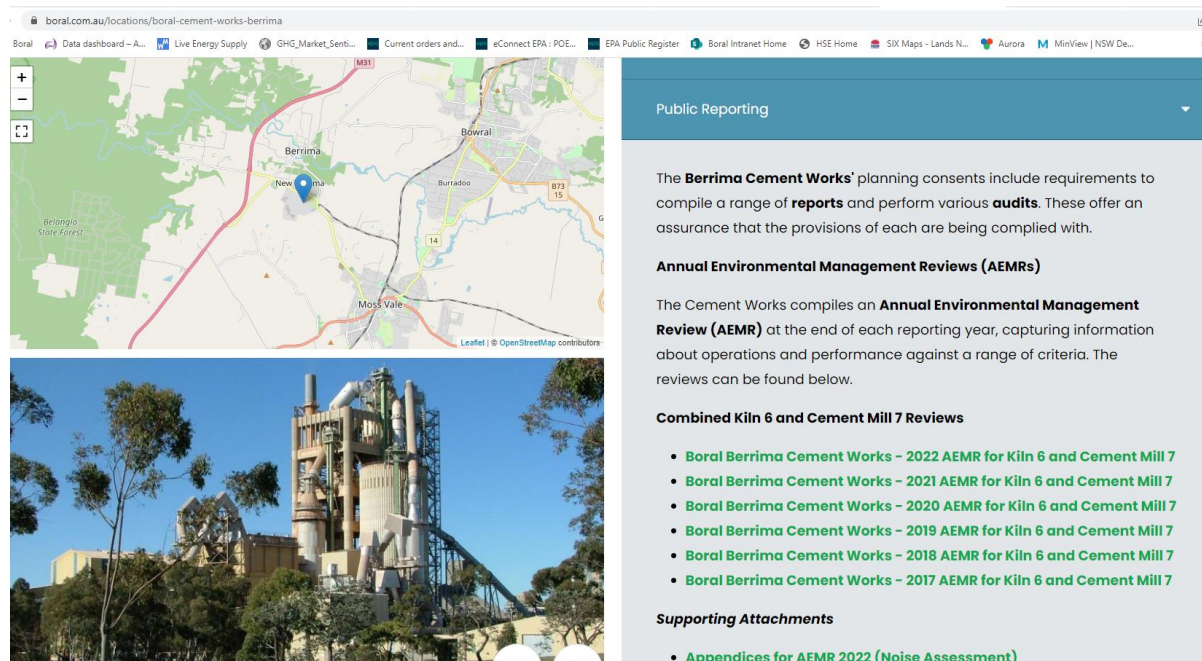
boral.com.au/locations/boral-cement-works-berrima

Boral Data dashboard – A... Live Energy Supply GHG_Market_Senti... Current orders and... eConnect EPA : POE... EPA Public Register Boral Intranet Home HSE Home SIX Maps - Lands N... Aurora MinView | NSW De...

+
−

M31
Bowral
Berrima
New Berrima
Burradoo
B73
15
Belanglo State Forest
14
Moss Vale
Leaflet | © OpenStreetMap contributors

Public Reporting

The **Berrima Cement Works'** planning consents include requirements to compile a range of **reports** and perform various **audits**. These offer an assurance that the provisions of each are being complied with.

**Annual Environmental Management Reviews (AEMRs)**

The Cement Works compiles an **Annual Environmental Management Review (AEMR)** at the end of each reporting year, capturing information about operations and performance against a range of criteria. The reviews can be found below.

**Combined Kiln 6 and Cement Mill 7 Reviews**

- Boral Berrima Cement Works - 2022 AEMR for Kiln 6 and Cement Mill 7
- Boral Berrima Cement Works - 2021 AEMR for Kiln 6 and Cement Mill 7
- Boral Berrima Cement Works - 2020 AEMR for Kiln 6 and Cement Mill 7
- Boral Berrima Cement Works - 2019 AEMR for Kiln 6 and Cement Mill 7
- Boral Berrima Cement Works - 2018 AEMR for Kiln 6 and Cement Mill 7
- Boral Berrima Cement Works - 2017 AEMR for Kiln 6 and Cement Mill 7

***Supporting Attachments***

- Appendices for AEMR 2022 (Noise Assessment)